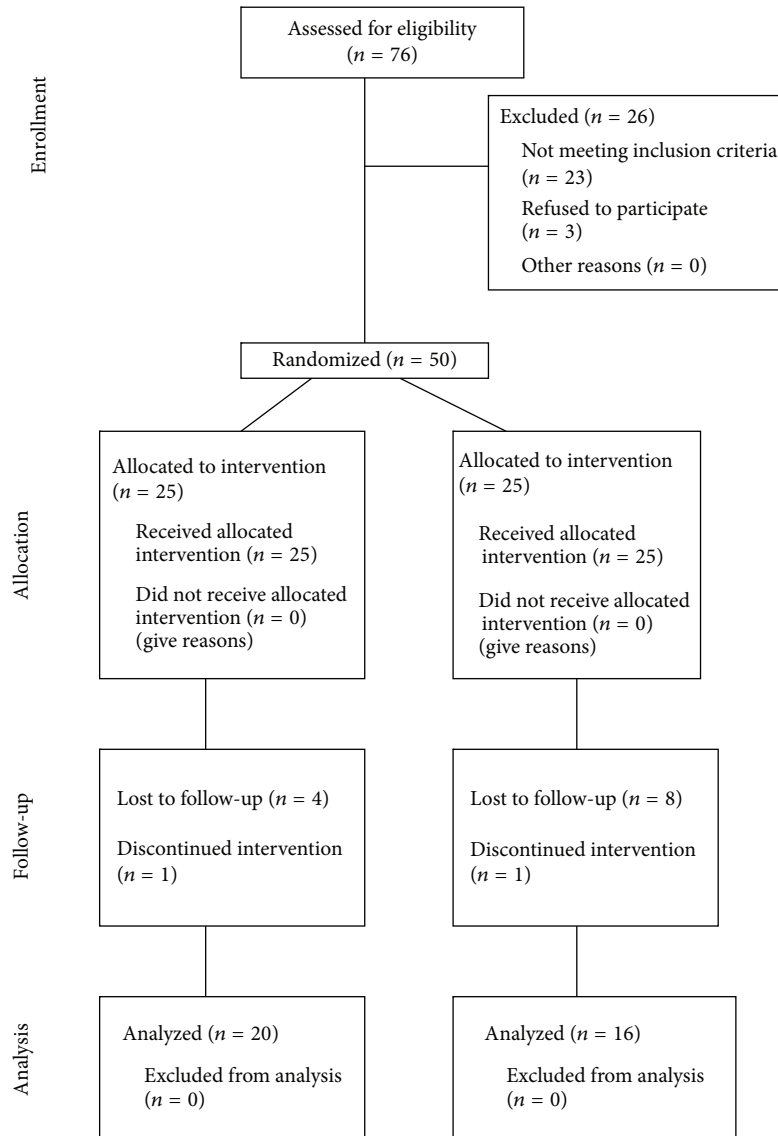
Enrollment

Assessed for eligibility ($n = 76$)

Excluded ($n = 26$)
Not meeting inclusion criteria ($n = 23$)
Refused to participate ($n = 3$)
Other reasons ($n = 0$)

Randomized ($n = 50$)

Allocation

Allocated to intervention ($n = 25$)
Received allocated intervention ($n = 25$)
Did not receive allocated intervention ($n = 0$) (give reasons)

Allocated to intervention ($n = 25$)
Received allocated intervention ($n = 25$)
Did not receive allocated intervention ($n = 0$) (give reasons)

Follow-up

Lost to follow-up ($n = 4$)
Discontinued intervention ($n = 1$)

Lost to follow-up ($n = 8$)
Discontinued intervention ($n = 1$)

Analysis

Analyzed ($n = 20$)
Excluded from analysis ($n = 0$)

Analyzed ($n = 16$)
Excluded from analysis ($n = 0$)